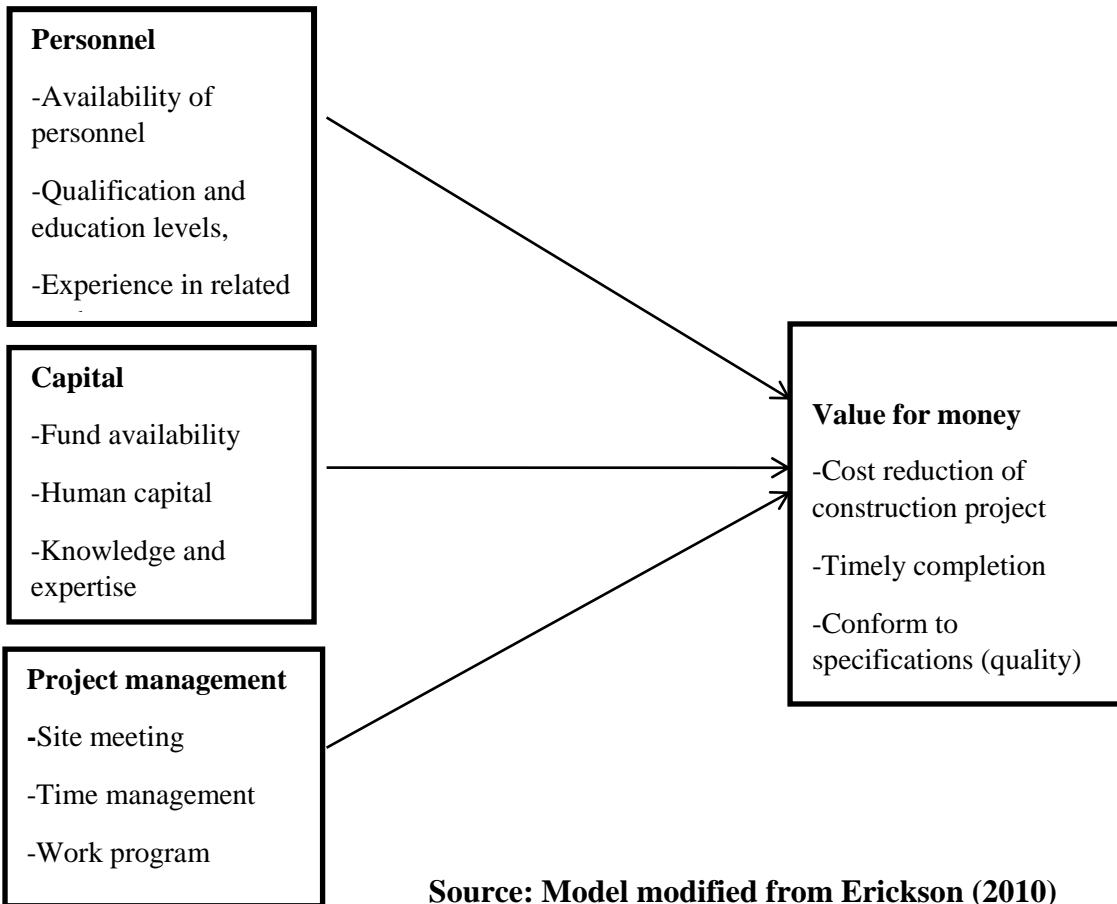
**Personnel**

-Availability of personnel

-Qualification and education levels,

-Experience in related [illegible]

**Capital**

-Fund availability

-Human capital

-Knowledge and expertise

**Project management**

-Site meeting

-Time management

-Work program

**Value for money**

-Cost reduction of construction project

-Timely completion

-Conform to specifications (quality)

**Source: Model modified from Erickson (2010)**